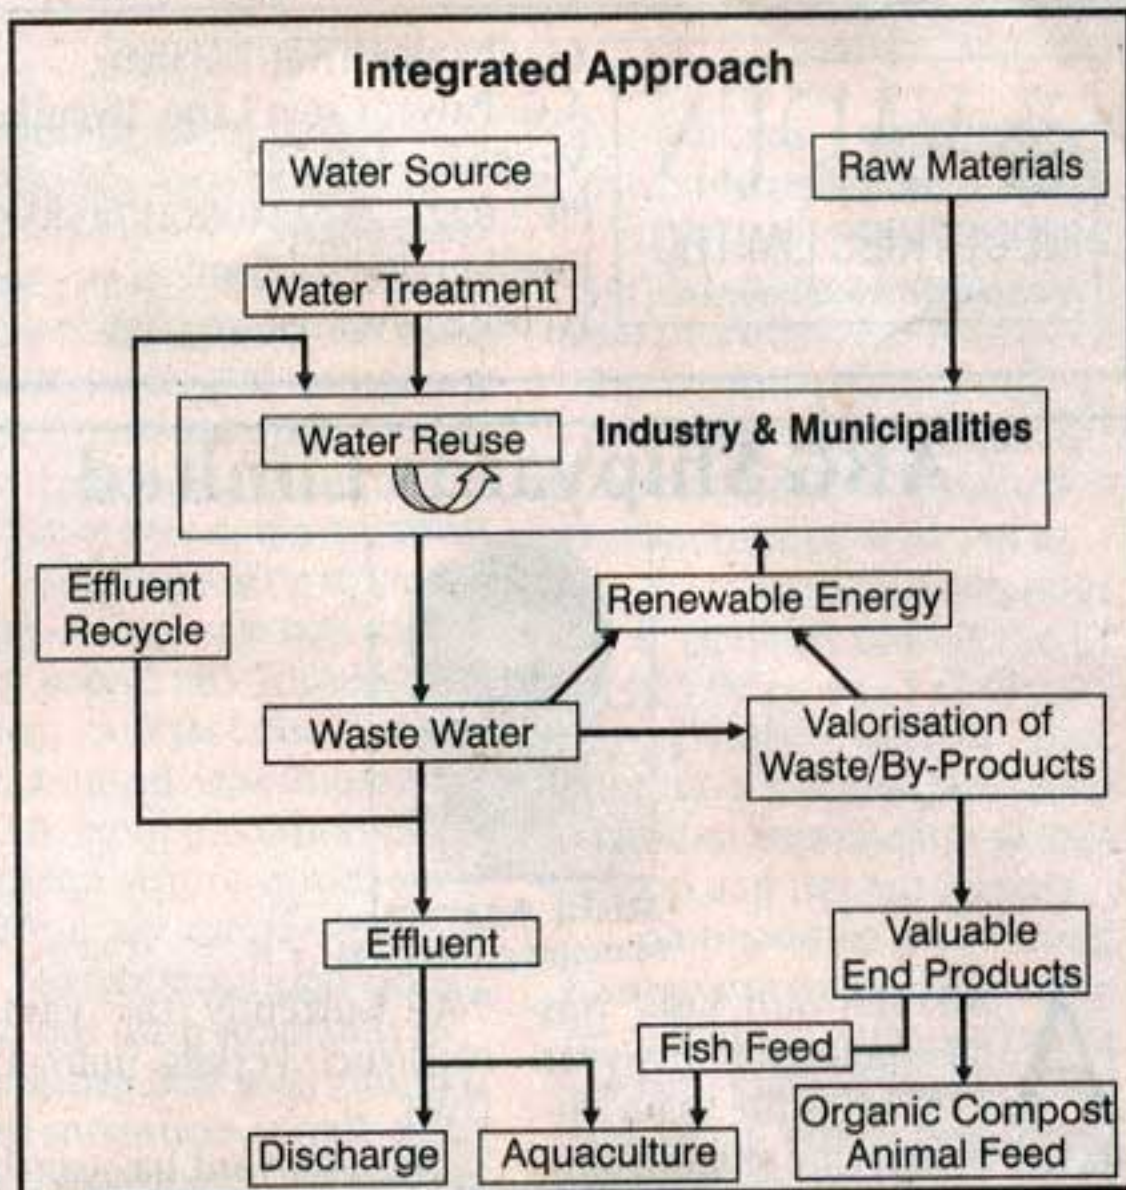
Integrated Approach

Water Source

Raw Materials

Water Treatment

Water Reuse

Industry & Municipalities

Effluent Recycle

Renewable Energy

Waste Water

Valorisation of Waste/By-Products

Effluent

Valuable End Products

Fish Feed

Discharge

Aquaculture

Organic Compost Animal Feed